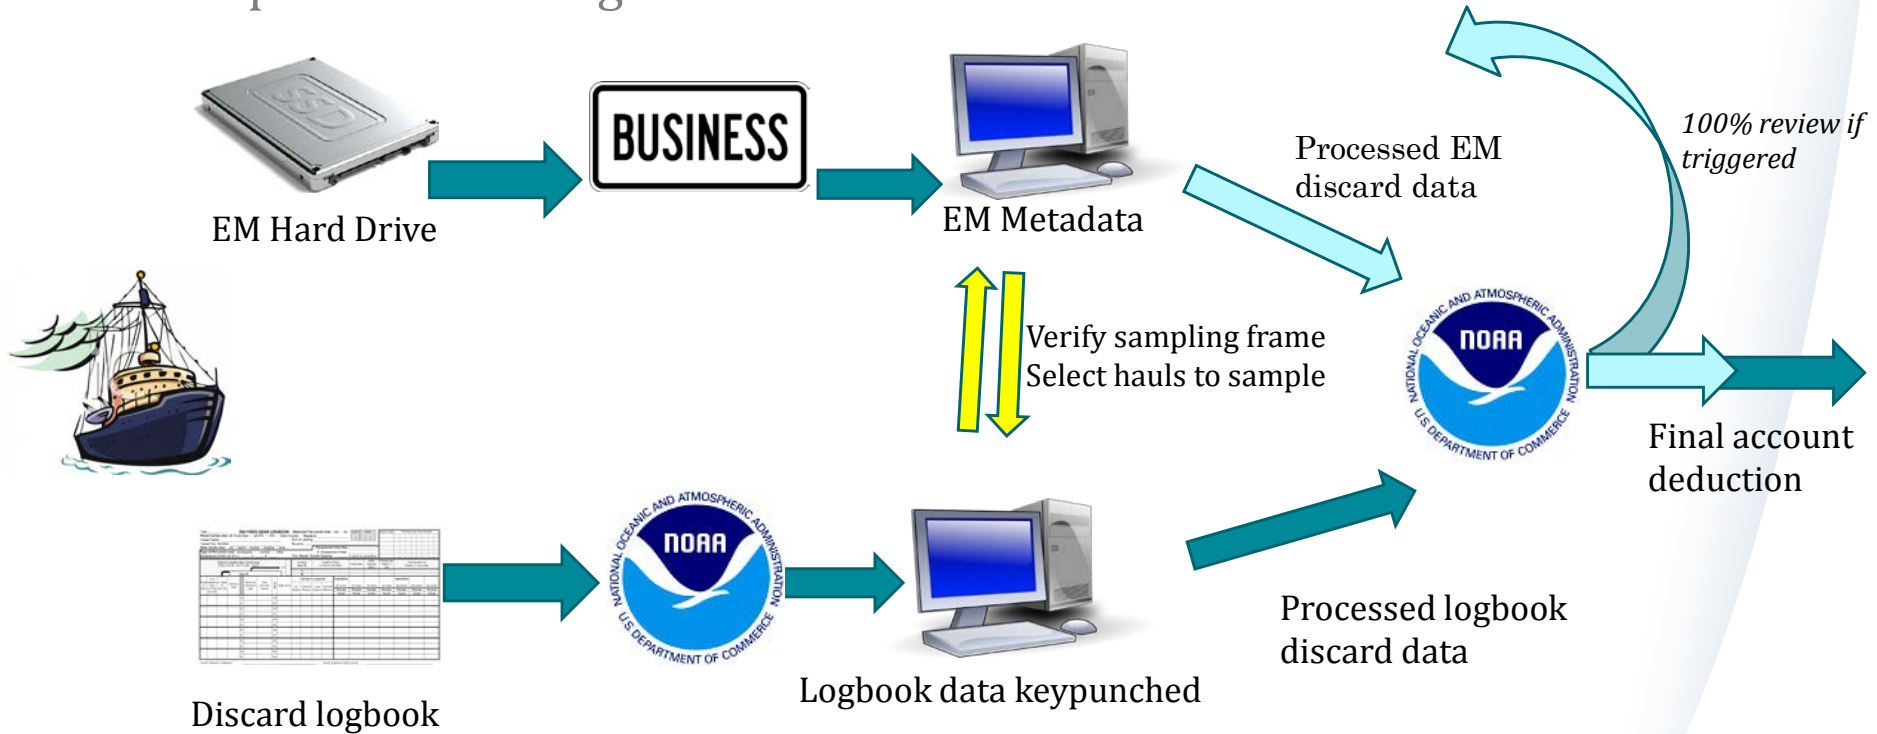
SSD

EM Hard Drive

BUSINESS

EM Metadata

Processed EM discard data

*100% review if triggered*

Verify sampling frame
Select hauls to sample

NATIONAL OCEANIC AND ATMOSPHERIC ADMINISTRATION
NOAA
U.S. DEPARTMENT OF COMMERCE

Final account deduction

Discard logbook

NATIONAL OCEANIC AND ATMOSPHERIC ADMINISTRATION
NOAA
U.S. DEPARTMENT OF COMMERCE

Logbook data keypunched

Processed logbook discard data